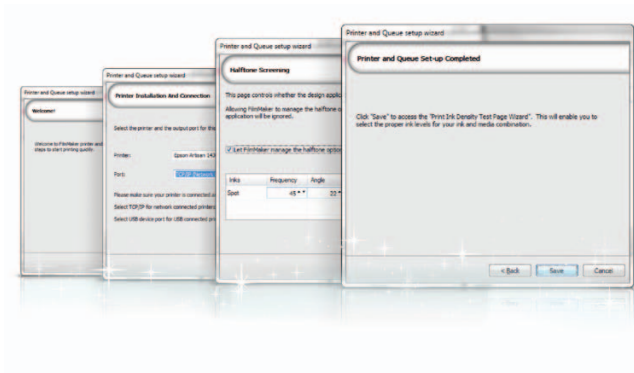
Printer and Queue setup wizard

Welcome!

Welcome to FilmMaker printer and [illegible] steps to start printing quickly.

Printer and Queue setup wizard

Printer Installation And Connection

Select the printer and the output port for the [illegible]

Printer: Epson Artisan 143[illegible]

Port: TCP/IP Network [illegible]

Please make sure your printer is connected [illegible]

Select TCP/IP for network connected printers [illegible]

Select USB device port for USB connected pr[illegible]

Printer and Queue setup wizard

Halftone Screening

This page controls whether the design applic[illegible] application will be ignored.

Allowing FilmMaker to manage the halftone s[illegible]

Let FilmMaker manage the halftone optio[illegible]

| Inks | Frequency | Angle |
|---|---|---|
| Spot | 45 | 22 |

Printer and Queue setup wizard

Printer and Queue Set-up Completed

Click "Save" to access the "Print Ink Density Test Page Wizard". This will enable you to select the proper ink levels for your ink and media combination.

< Back Save Cancel